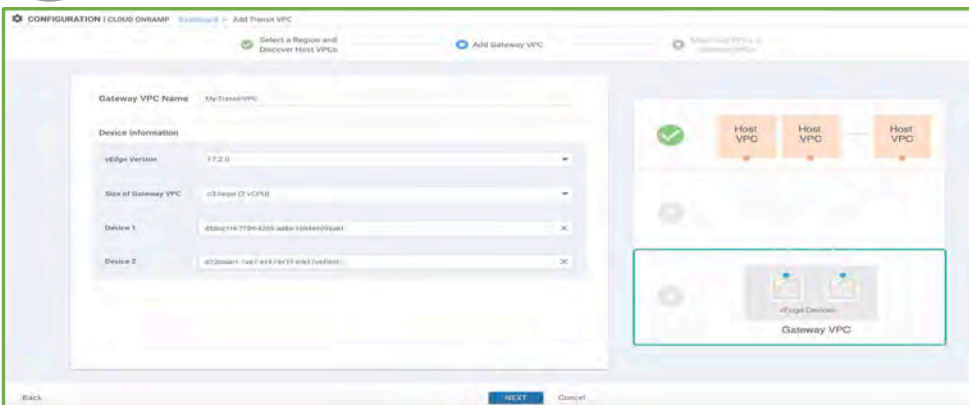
CONFIGURATION | CLOUD ONRAMP Dashboard > Add Transit VPC

Select a Region and Discover Host VPCs

Add Gateway VPC

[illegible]

Gateway VPC Name My-Transit-VPC

Device Information

vEdge Version 17.2.0

Size of Gateway VPC c3.large (2 vCPU)

Device 1 d5bb21f4-7799-4205-ad8e-1684e509ae41

Device 2 d72bdae1-7ae7-4147-b77f-69b7fef9b4c

Host VPC

Host VPC

Host VPC

vEdge Devices

Gateway VPC

Back

NEXT

Cancel